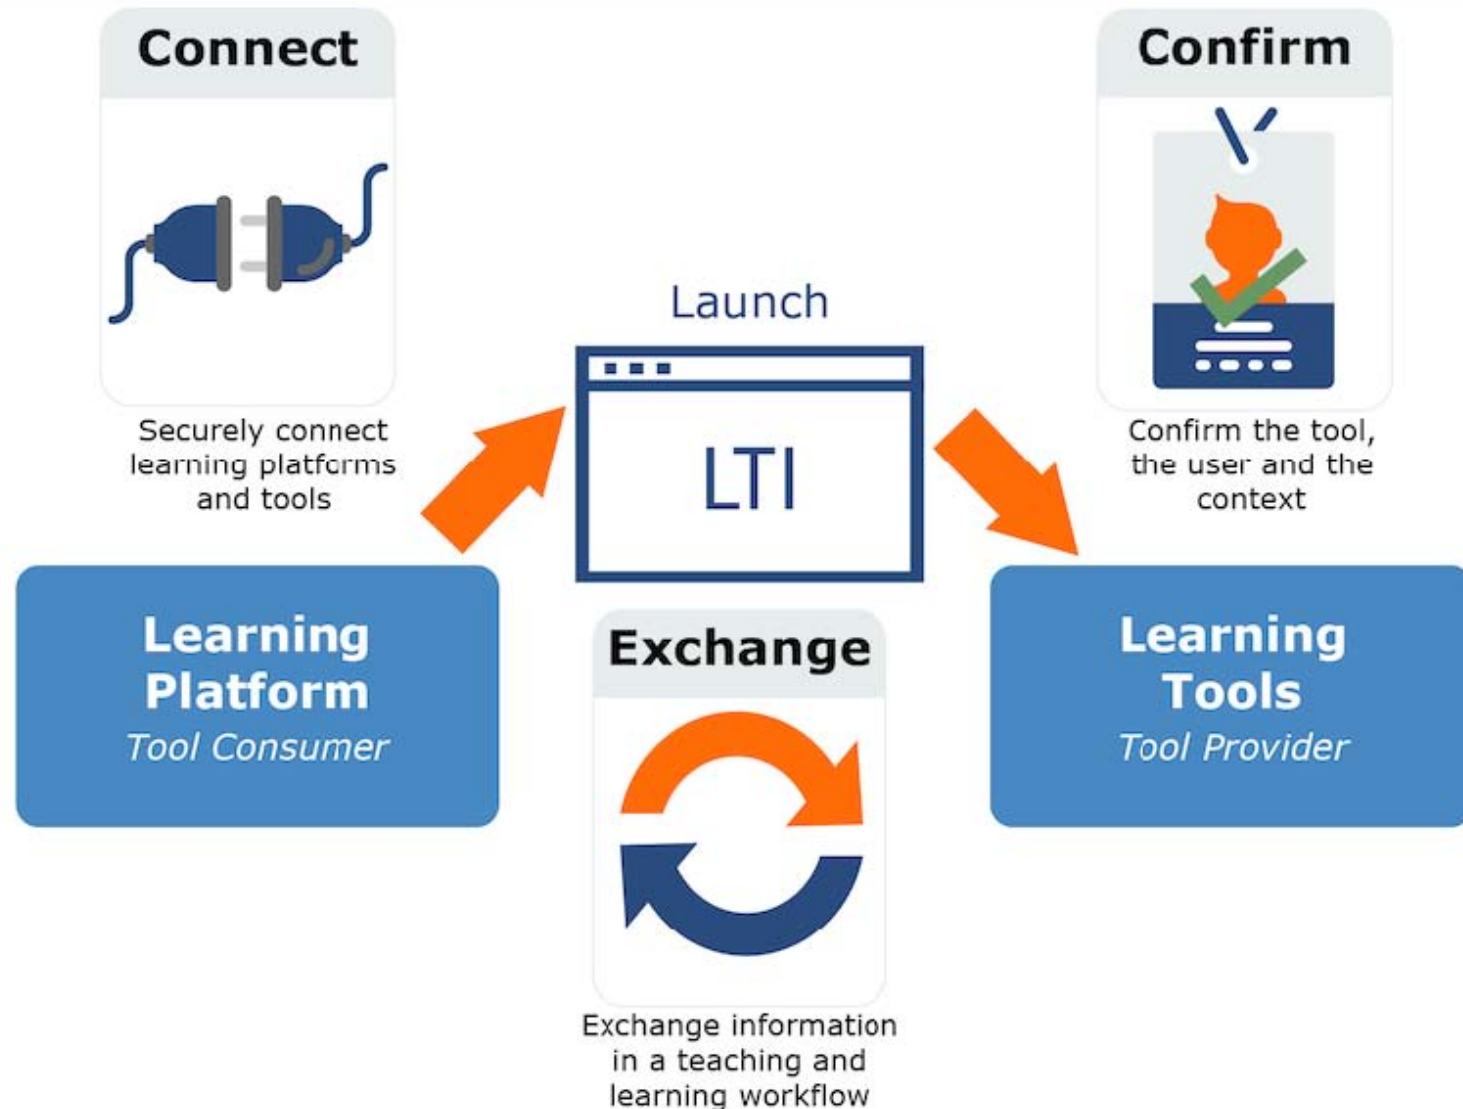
Connect

Securely connect learning platforms and tools

Launch

LTI

Confirm

Confirm the tool, the user and the context

Learning Platform
Tool Consumer

Exchange

Exchange information in a teaching and learning workflow

Learning Tools
Tool Provider